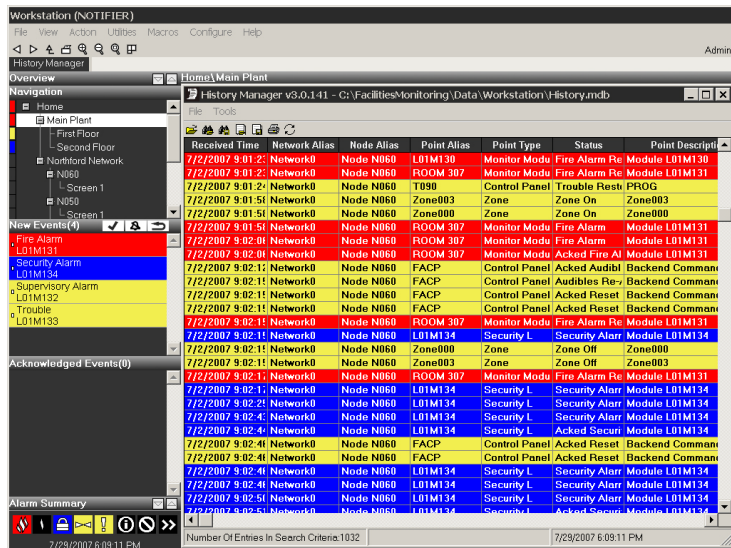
Workstation (NOTIFIER)

File View Action Utilities Macros Configure Help

Admin

History Manager

Overview

Navigation

Home
Main Plant
First Floor
Second Floor
Northford Network
N060
Screen 1
N050
Screen 1

New Events(4)

Fire Alarm
L01M131
Security Alarm
L01M134
Supervisory Alarm
L01M132
Trouble
L01M133

Acknowledged Events(0)

Alarm Summary

7/29/2007 6:09:11 PM

Home\Main Plant

History Manager v3.0.141 - C:\FacilitiesMonitoring\Data\Workstation\History.mdb

File Tools

| Received Time | Network Alias | Node Alias | Point Alias | Point Type | Status | Point Descripti |
|---|---|---|---|---|---|---|
| 7/2/2007 9:01:2 | Network0 | Node N060 | L01M130 | Monitor Modu | Fire Alarm Re | Module L01M130 |
| 7/2/2007 9:01:2 | Network0 | Node N060 | ROOM 307 | Monitor Modu | Fire Alarm Re | Module L01M131 |
| 7/2/2007 9:01:4 | Network0 | Node N060 | T090 | Control Panel | Trouble Reset | PROG |
| 7/2/2007 9:01:5 | Network0 | Node N060 | Zone003 | Zone | Zone On | Zone003 |
| 7/2/2007 9:01:5 | Network0 | Node N060 | Zone000 | Zone | Zone On | Zone000 |
| 7/2/2007 9:02:0 | Network0 | Node N060 | ROOM 307 | Monitor Modu | Fire Alarm | Module L01M131 |
| 7/2/2007 9:02:0 | Network0 | Node N060 | ROOM 307 | Monitor Modu | Fire Alarm | Module L01M131 |
| 7/2/2007 9:02:0 | Network0 | Node N060 | ROOM 307 | Monitor Modu | Acked Fire Al | Module L01M131 |
| 7/2/2007 9:02:1 | Network0 | Node N060 | FACP | Control Panel | Acked Audibl | Backend Comman |
| 7/2/2007 9:02:1 | Network0 | Node N060 | FACP | Control Panel | Audibles Re- | Backend Comman |
| 7/2/2007 9:02:1 | Network0 | Node N060 | FACP | Control Panel | Acked Reset | Backend Comman |
| 7/2/2007 9:02:1 | Network0 | Node N060 | FACP | Control Panel | Acked Reset | Backend Comman |
| 7/2/2007 9:02:1 | Network0 | Node N060 | ROOM 307 | Monitor Modu | Fire Alarm Re | Module L01M131 |
| 7/2/2007 9:02:1 | Network0 | Node N060 | L01M134 | Security L | Security Alarr | Module L01M134 |
| 7/2/2007 9:02:1 | Network0 | Node N060 | Zone000 | Zone | Zone Off | Zone000 |
| 7/2/2007 9:02:1 | Network0 | Node N060 | Zone003 | Zone | Zone Off | Zone003 |
| 7/2/2007 9:02:1 | Network0 | Node N060 | ROOM 307 | Monitor Modu | Fire Alarm Re | Module L01M131 |
| 7/2/2007 9:02:1 | Network0 | Node N060 | L01M134 | Security L | Security Alarr | Module L01M134 |
| 7/2/2007 9:02:2 | Network0 | Node N060 | L01M134 | Security L | Security Alarr | Module L01M134 |
| 7/2/2007 9:02:4 | Network0 | Node N060 | L01M134 | Security L | Security Alarr | Module L01M134 |
| 7/2/2007 9:02:4 | Network0 | Node N060 | L01M134 | Security L | Acked Securi | Module L01M134 |
| 7/2/2007 9:02:4 | Network0 | Node N060 | FACP | Control Panel | Acked Reset | Backend Comman |
| 7/2/2007 9:02:4 | Network0 | Node N060 | FACP | Control Panel | Acked Reset | Backend Comman |
| 7/2/2007 9:02:4 | Network0 | Node N060 | L01M134 | Security L | Security Alarr | Module L01M134 |
| 7/2/2007 9:02:4 | Network0 | Node N060 | L01M134 | Security L | Security Alarr | Module L01M134 |
| 7/2/2007 9:02:5 | Network0 | Node N060 | L01M134 | Security L | Security Alarr | Module L01M134 |
| 7/2/2007 9:02:5 | Network0 | Node N060 | L01M134 | Security L | Acked Securi | Module L01M134 |

Number Of Entries In Search Criteria:1032

7/29/2007 6:09:11 PM